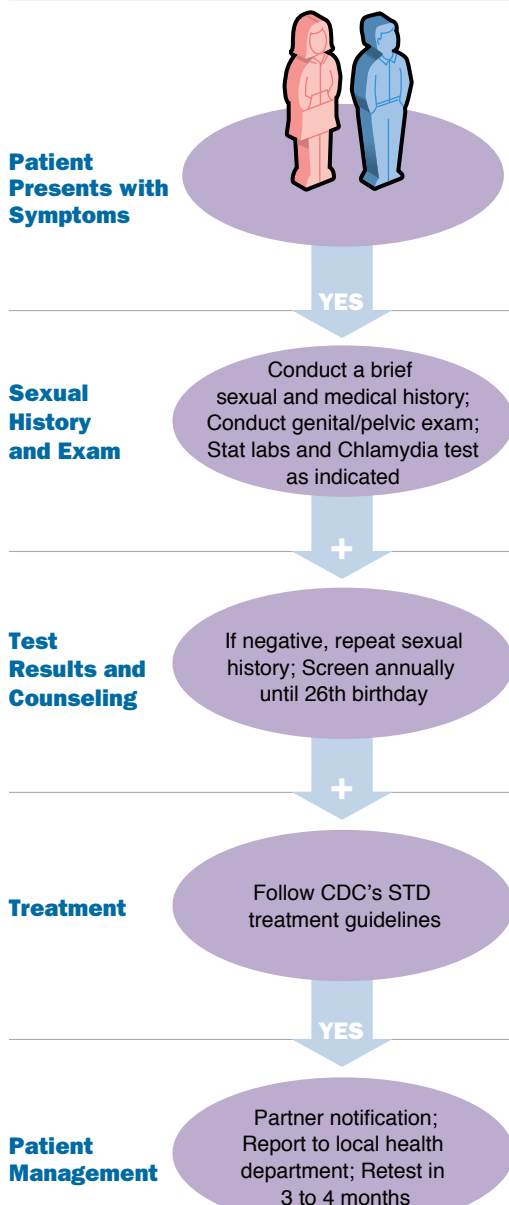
Patient Presents with Symptoms

YES

Sexual History and Exam

Conduct a brief sexual and medical history; Conduct genital/pelvic exam; Stat labs and Chlamydia test as indicated

+

Test Results and Counseling

If negative, repeat sexual history; Screen annually until 26th birthday

+

Treatment

Follow CDC's STD treatment guidelines

YES

Patient Management

Partner notification; Report to local health department; Retest in 3 to 4 months